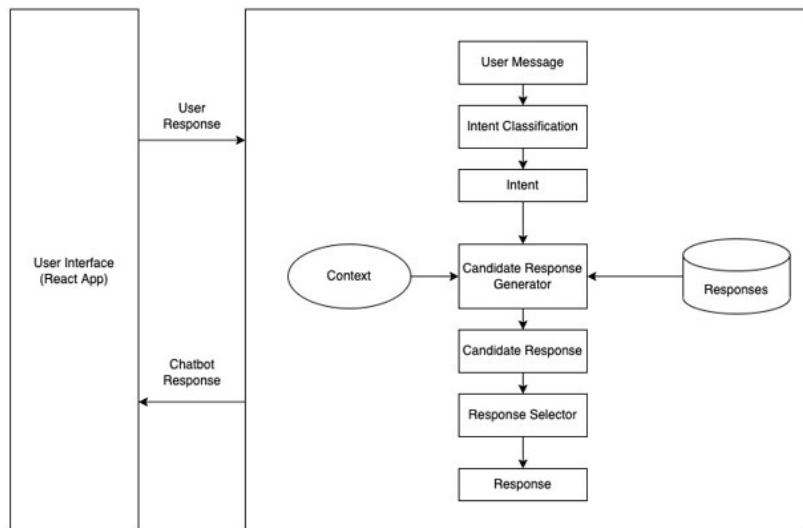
User Response

User Interface (React App)

Chatbot Response

User Message

Intent Classification

Intent

Context

Candidate Response Generator

Responses

Candidate Response

Response Selector

Response